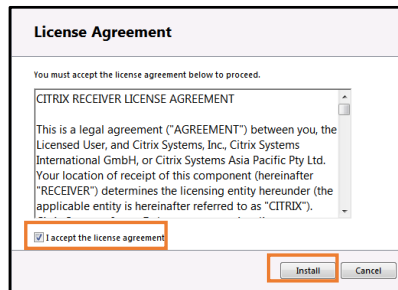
License Agreement

You must accept the license agreement below to proceed.

CITRIX RECEIVER LICENSE AGREEMENT

This is a legal agreement ("AGREEMENT") between you, the Licensed User, and Citrix Systems, Inc., Citrix Systems International GmbH, or Citrix Systems Asia Pacific Pty Ltd. Your location of receipt of this component (hereinafter "RECEIVER") determines the licensing entity hereunder (the applicable entity is hereinafter referred to as "CITRIX").

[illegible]

I accept the license agreement

Install

Cancel